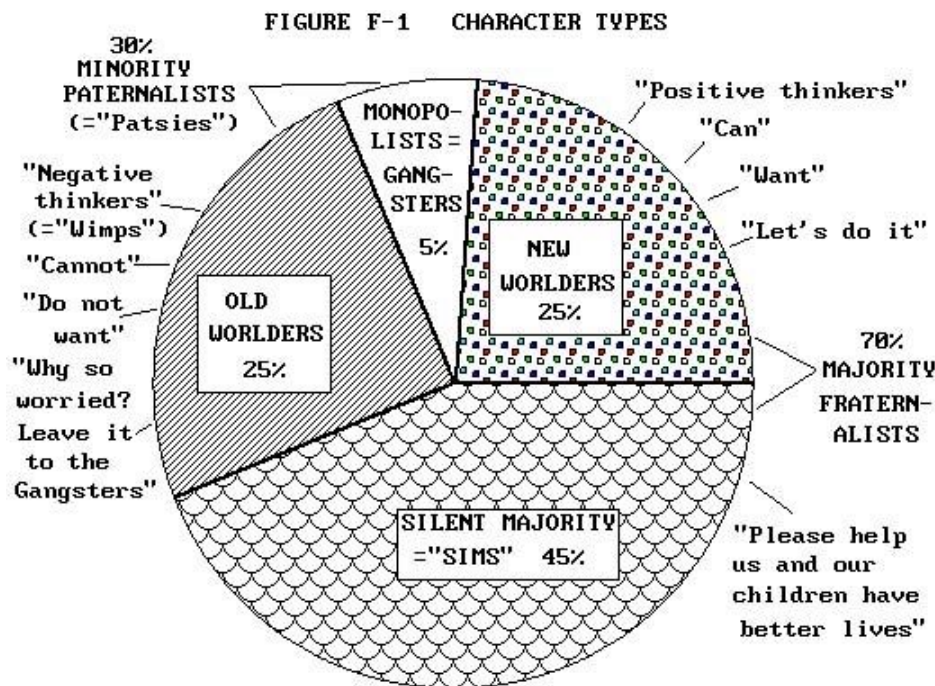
FIGURE F-1 CHARACTER TYPES

30% MINORITY PATERNALISTS (="Patsies")

MONOPOLISTS = GANGSTERS 5%

"Positive thinkers"
"Can"
"Want"
"Let's do it"

NEW WORLDERS 25%

"Negative thinkers" (="Wimps")
"Cannot"
"Do not want"
"Why so worried? Leave it to the Gangsters"

OLD WORLDERS 25%

70% MAJORITY FRATERNALISTS

SILENT MAJORITY ="SIMS" 45%

"Please help us and our children have better lives"